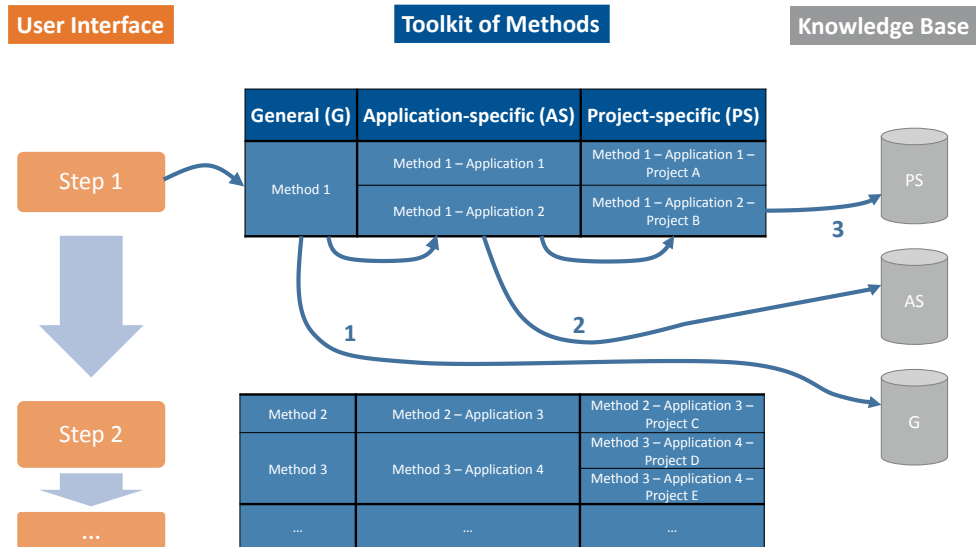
User Interface

Toolkit of Methods

Knowledge Base

| General (G) | Application-specific (AS) | Project-specific (PS) |
|---|---|---|
| Method 1 | Method 1 – Application 1 | Method 1 – Application 1 – Project A |
| | Method 1 – Application 2 | Method 1 – Application 2 – Project B |

Step 1

Step 2

...

1

2

3

PS

AS

G

| | | |
|---|---|---|
| Method 2 | Method 2 – Application 3 | Method 2 – Application 3 – Project C |
| Method 3 | Method 3 – Application 4 | Method 3 – Application 4 – Project D |
| | | Method 3 – Application 4 – Project E |
| ... | ... | ... |